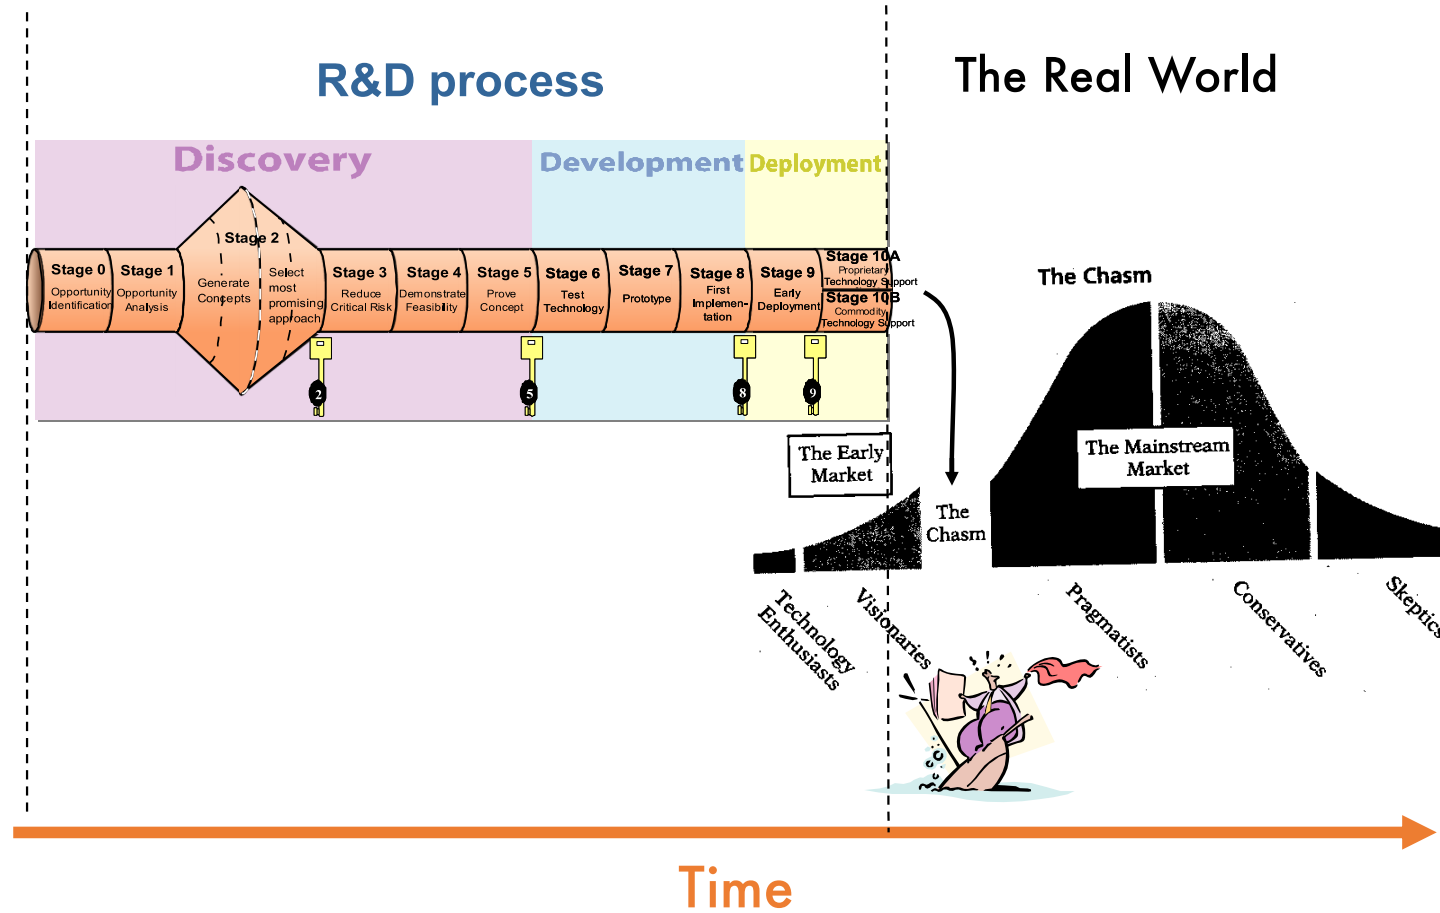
R&D process

The Real World

Discovery

Development

Deployment

Stage 0
Opportunity Identification

Stage 1
Opportunity Analysis

Stage 2
Generate Concepts
Select most promising approach

Stage 3
Reduce Critical Risk

Stage 4
Demonstrate Feasibility

Stage 5
Prove Concept

Stage 6
Test Technology

Stage 7
Prototype

Stage 8
First Implementation

Stage 9
Early Deployment

Stage 10A
Proprietary Technology Support

Stage 10B
Commodity Technology Support

2

5

8

9

The Chasm

The Early Market

The Chasm

The Mainstream Market

Technology Enthusiasts

Visionaries

Pragmatists

Conservatives

Skeptics

Time